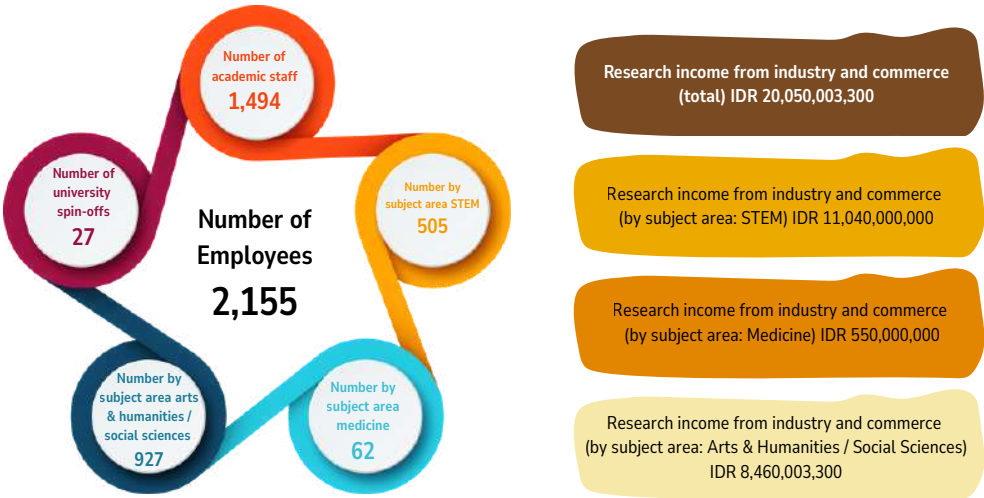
Number of academic staff
1,494

Number by subject area STEM
505

Number by subject area medicine
62

Number by subject area arts & humanities / social sciences
927

Number of university spin-offs
27

Number of Employees
2,155

Research income from industry and commerce (total) IDR 20,050,003,300

Research income from industry and commerce (by subject area: STEM) IDR 11,040,000,000

Research income from industry and commerce (by subject area: Medicine) IDR 550,000,000

Research income from industry and commerce (by subject area: Arts & Humanities / Social Sciences) IDR 8,460,003,300